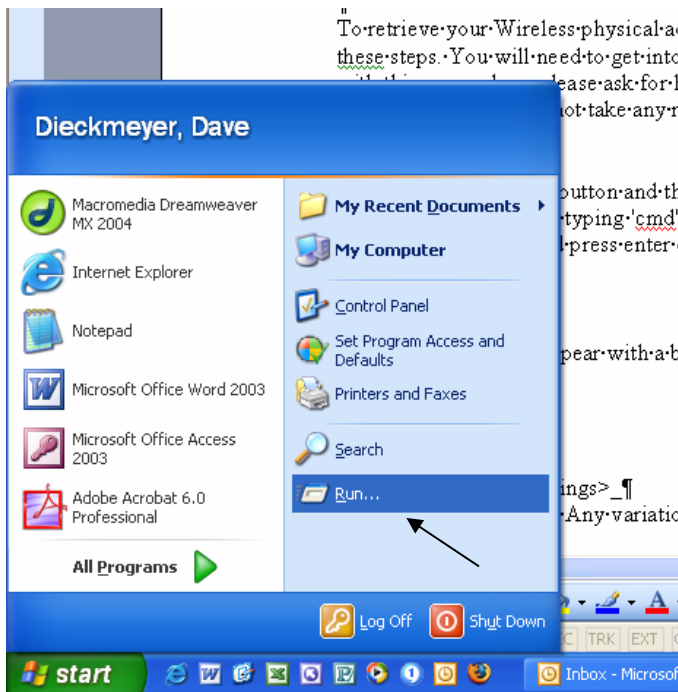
To·retrieve·your·Wireless·physical·a
these·steps.·You·will·need·to·get·into
with·this·pr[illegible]lease·ask·for·
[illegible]ot·take·any·r

Dieckmeyer, Dave

Macromedia Dreamweaver MX 2004

Internet Explorer

Notepad

Microsoft Office Word 2003

Microsoft Office Access 2003

Adobe Acrobat 6.0 Professional

All Programs

My Recent Documents

My Computer

Control Panel

Set Program Access and Defaults

Printers and Faxes

Search

Run...

button·and·th
typing·'cmd'
press·enter·

pear·with·a·b

ings>_¶
Any·variatio

Log Off

Shut Down

TRK EXT

start

Inbox - Microsof